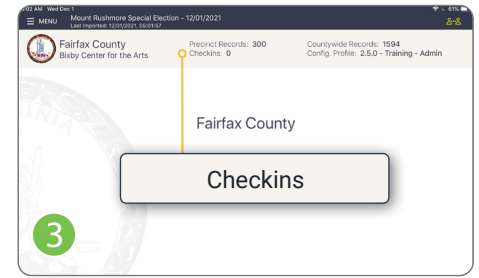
02 AM Wed Dec 1
61%
MENU
Mount Rushmore Special Election - 12/01/2021
Last Imported: 12/01/2021, 05:01:57

Fairfax County
Bixby Center for the Arts
Precinct Records: 300
Checkins: 0
Countywide Records: 1594
Config. Profile: 2.5.0 - Training - Admin

Fairfax County

Checkins

3